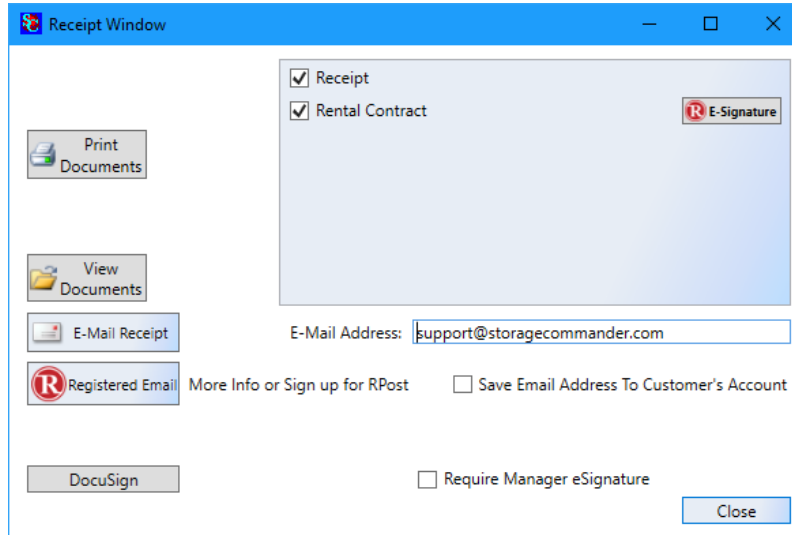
Receipt Window

Receipt

Rental Contract

E-Signature

Print Documents

View Documents

E-Mail Receipt

E-Mail Address: support@storagecommander.com

Registered Email

More Info or Sign up for RPost

Save Email Address To Customer's Account

DocuSign

Require Manager eSignature

Close